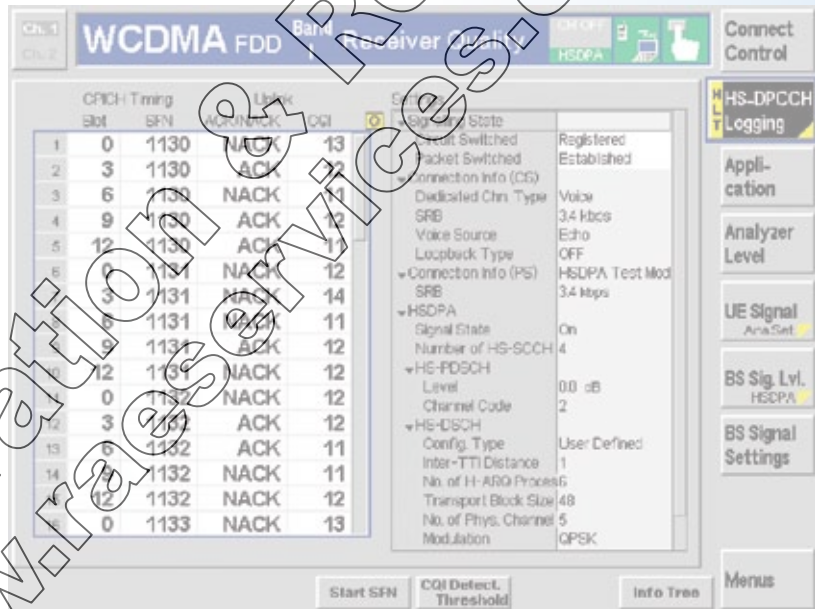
Ch. 1
Ch. 2

WCDMA FDD

Band 1

Receiver Quality

CH OFF

HSDPA

Connect Control

HS-DPCCH Logging

Application

Analyzer Level

UE Signal
AcaSet

BS Sig. Lvl.
HSDPA

BS Signal Settings

Menus

| | CPICH Timing Slot | SFN | Uplink ACK/NACK | CQI |
|---|---|---|---|---|
| 1 | 0 | 1130 | NACK | 13 |
| 2 | 3 | 1130 | ACK | 12 |
| 3 | 6 | 1130 | NACK | 11 |
| 4 | 9 | 1130 | ACK | 12 |
| 5 | 12 | 1130 | ACK | 11 |
| 6 | 0 | 1131 | NACK | 12 |
| 7 | 3 | 1131 | NACK | 14 |
| 8 | 6 | 1131 | NACK | 11 |
| 9 | 9 | 1131 | ACK | 12 |
| 10 | 12 | 1131 | NACK | 12 |
| 11 | 0 | 1132 | NACK | 12 |
| 12 | 3 | 1132 | ACK | 12 |
| 13 | 6 | 1132 | ACK | 11 |
| 14 | 9 | 1132 | NACK | 11 |
| 15 | 12 | 1132 | NACK | 12 |
| 16 | 0 | 1133 | NACK | 13 |

General
Signaling State
Circuit Switched | Registered
Packet Switched | Established
Connection Info (CS)
Dedicated Chn. Type | Voice
SRB | 3.4 kbps
Voice Source | Echo
Loopback Type | OFF
Connection Info (PS) | HSDPA Test Mod
SRB | 3.4 kbps
HSDPA
Signal State | On
Number of HS-SCCH | 4
HS-PDSCH
Level | 0.0 dB
Channel Code | 2
HS-DSCH
Config. Type | User Defined
Inter-TTI Distance | 1
No. of H-ARQ Process | 6
Transport Block Size | 48
No. of Phys. Channel | 5
Modulation | QPSK

Start SFN
CQI Detect. Threshold
Info Tree